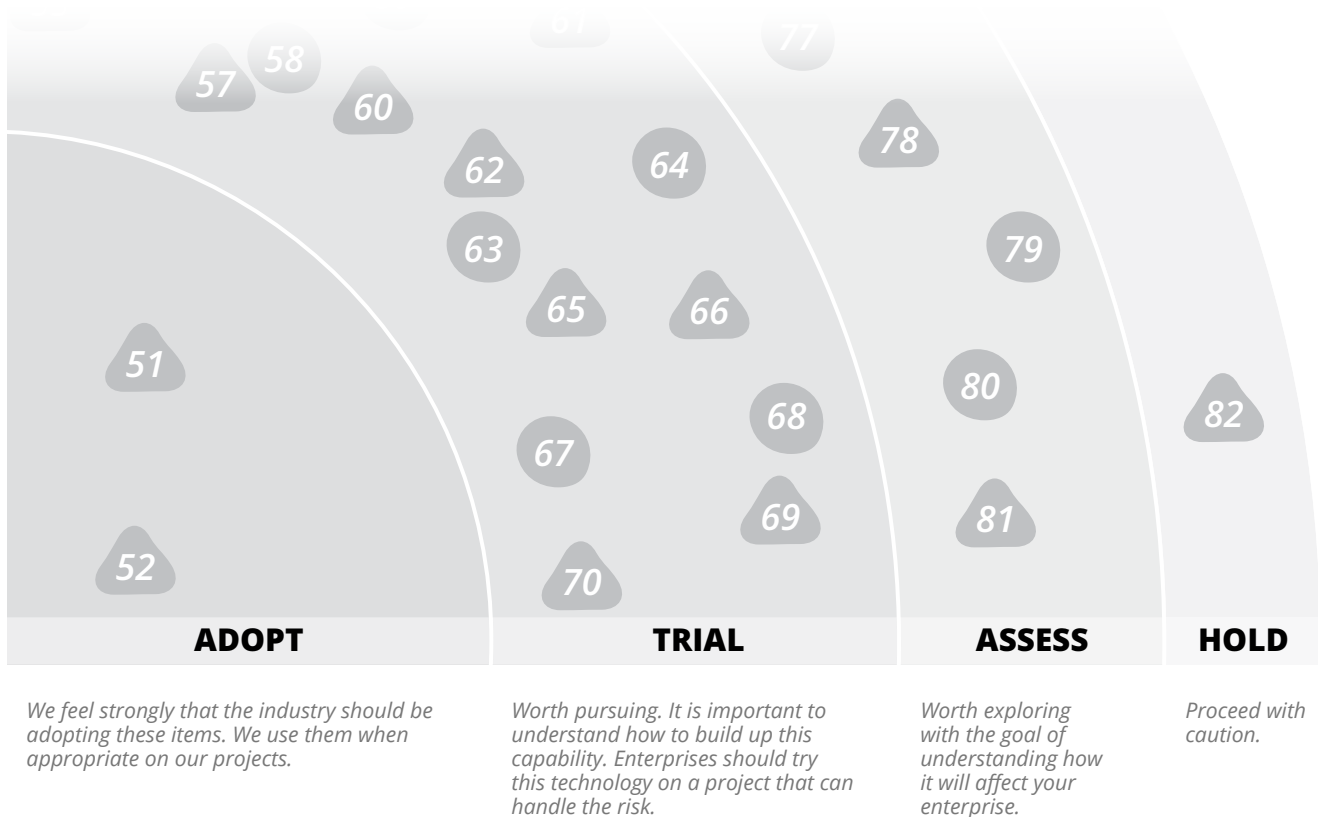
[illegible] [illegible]

57 58 60

62 64 78

63 79

65 66

51

80

68 82

67

69 81

52

70

ADOPT

TRIAL

ASSESS

HOLD

We feel strongly that the industry should be adopting these items. We use them when appropriate on our projects.

Worth pursuing. It is important to understand how to build up this capability. Enterprises should try this technology on a project that can handle the risk.

Worth exploring with the goal of understanding how it will affect your enterprise.

Proceed with caution.